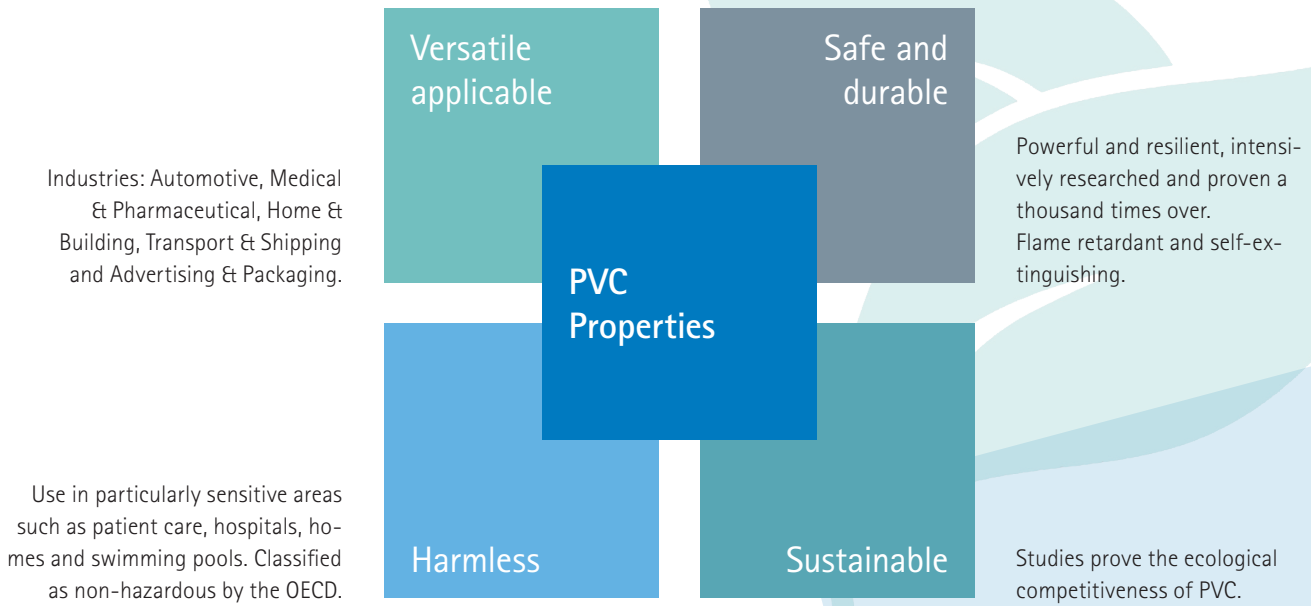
Versatile applicable

Safe and durable

Industries: Automotive, Medical & Pharmaceutical, Home & Building, Transport & Shipping and Advertising & Packaging.

Powerful and resilient, intensively researched and proven a thousand times over.
Flame retardant and self-extinguishing.

PVC Properties

Use in particularly sensitive areas such as patient care, hospitals, homes and swimming pools. Classified as non-hazardous by the OECD.

Harmless

Sustainable

Studies prove the ecological competitiveness of PVC.